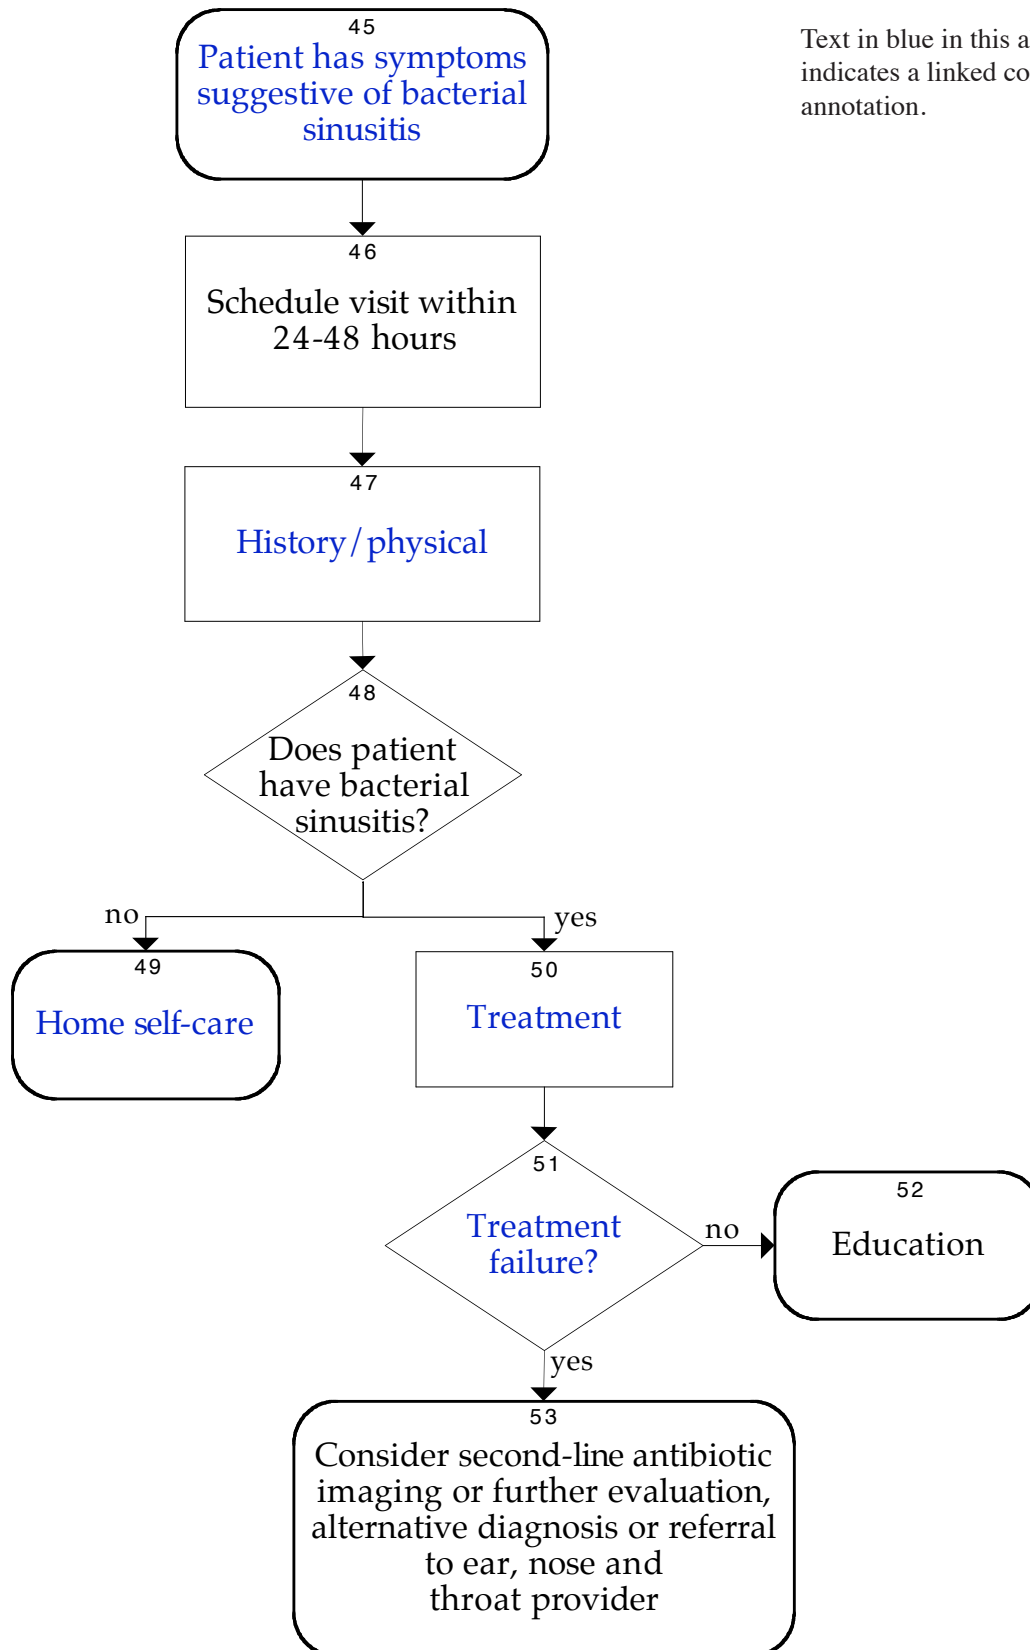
Text in blue in this a indicates a linked co annotation.

45
Patient has symptoms suggestive of bacterial sinusitis

46
Schedule visit within 24-48 hours

47
History/physical

48
Does patient have bacterial sinusitis?

no

yes

49
Home self-care

50
Treatment

51
Treatment failure?

no

52
Education

yes

53
Consider second-line antibiotic imaging or further evaluation, alternative diagnosis or referral to ear, nose and throat provider